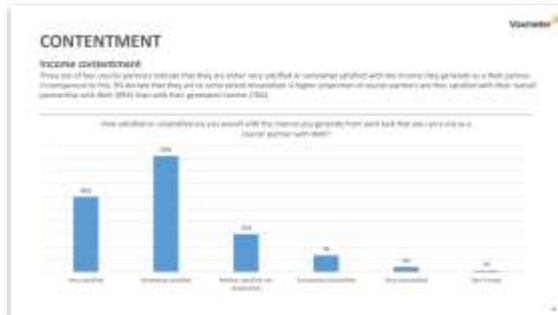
Vouchedfor

CONTENTMENT

Income contentment

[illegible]

How satisfied or unsatisfied are you overall with the income you generate from work that you carry out as a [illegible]?

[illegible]

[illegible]

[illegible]

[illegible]

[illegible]

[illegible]

Very satisfied

Somewhat satisfied

Neither satisfied nor dissatisfied

Somewhat dissatisfied

Very dissatisfied

Don't know